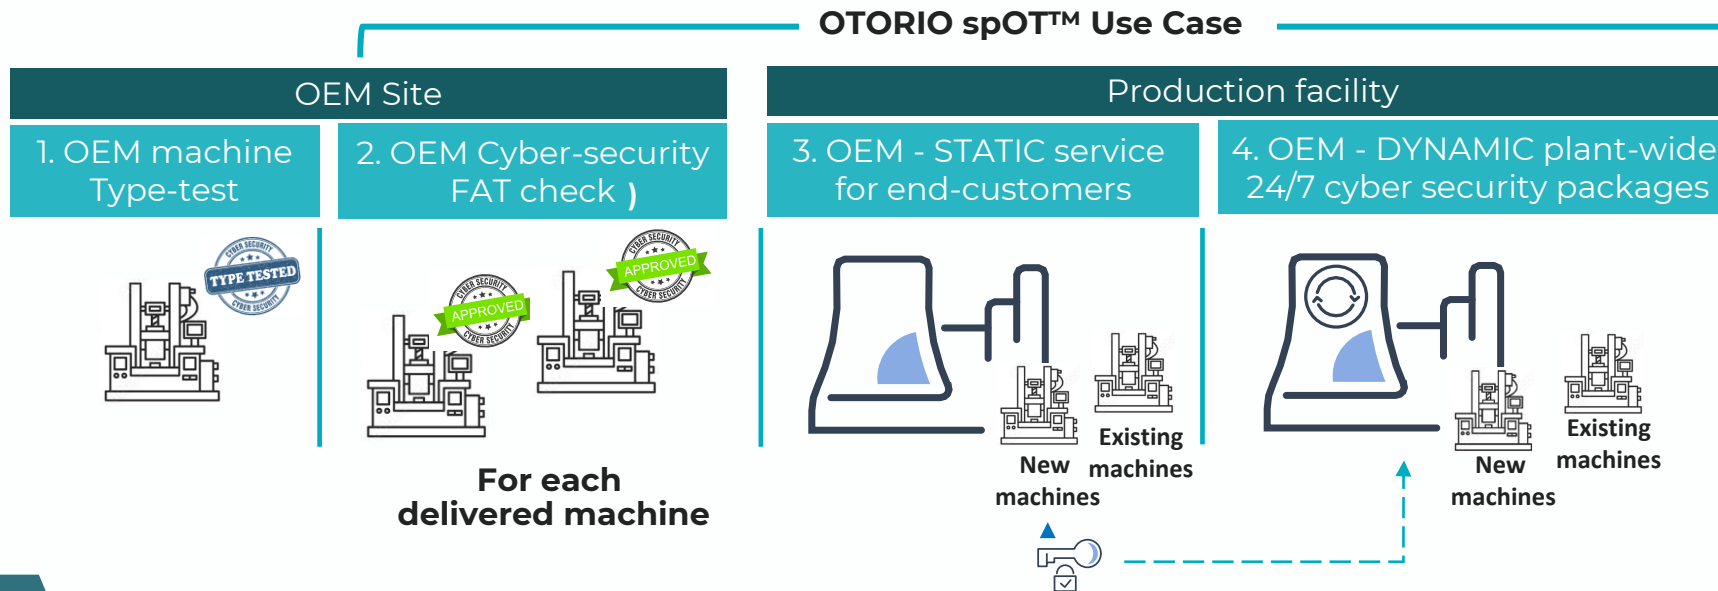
OTORIO spOT™ Use Case

OEM Site

1. OEM machine Type-test

2. OEM Cyber-security FAT check )

CYBER SECURITY
TYPE TESTED
CYBER SECURITY

CYBER SECURITY
APPROVED
CYBER SECURITY

CYBER SECURITY
APPROVED
CYBER SECURITY

For each delivered machine

Production facility

3. OEM - STATIC service for end-customers

4. OEM - DYNAMIC plant-wide 24/7 cyber security packages

New machines

Existing machines

New machines

Existing machines